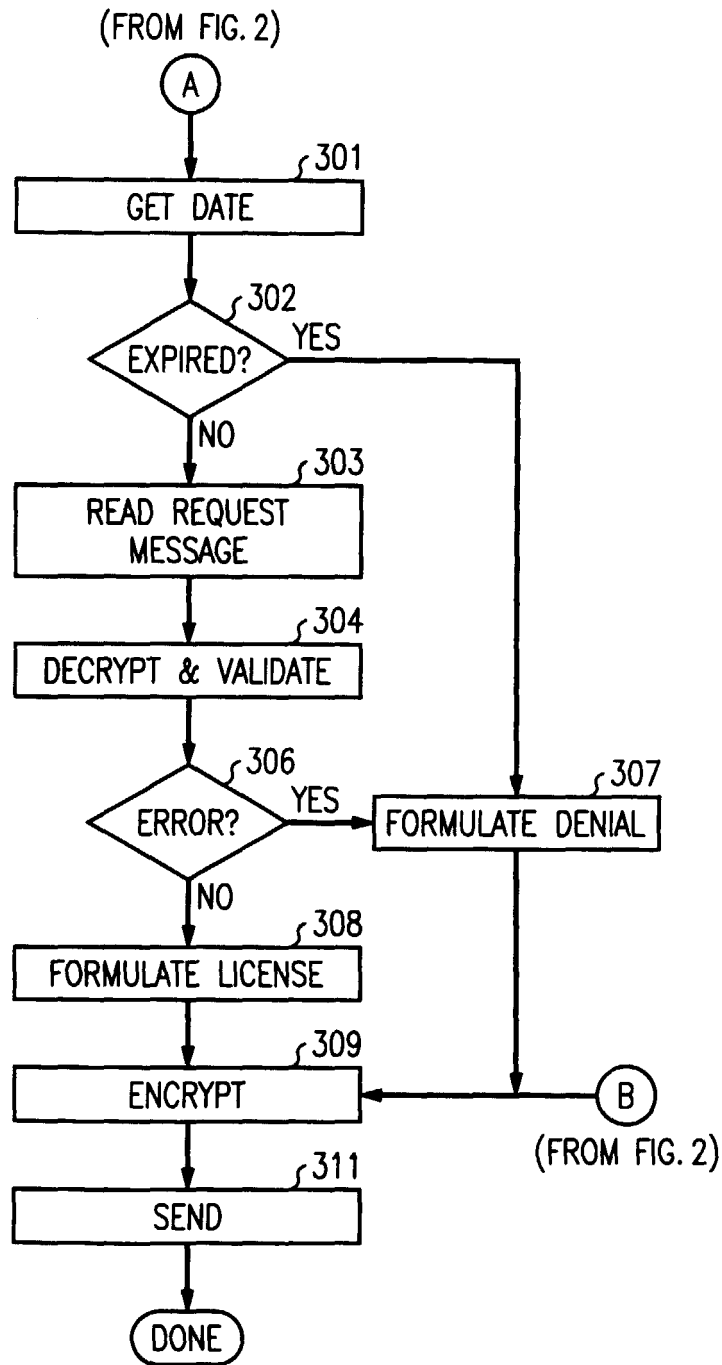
(FROM FIG. 2)

A

301

GET DATE

302

EXPIRED?

YES

NO

303

READ REQUEST MESSAGE

304

DECRYPT & VALIDATE

306

ERROR?

YES

307

FORMULATE DENIAL

NO

308

FORMULATE LICENSE

309

ENCRYPT

B

(FROM FIG. 2)

311

SEND

DONE